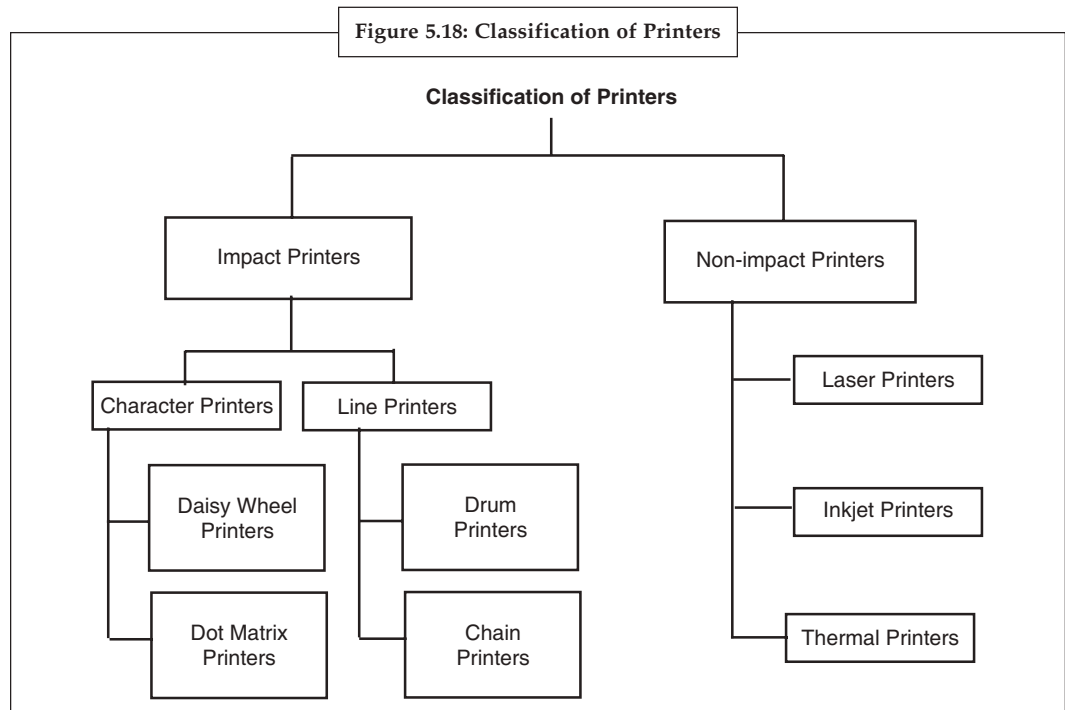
Figure 5.18: Classification of Printers

Classification of Printers

Impact Printers

Non-impact Printers

Character Printers

Line Printers

Daisy Wheel Printers

Dot Matrix Printers

Drum Printers

Chain Printers

Laser Printers

Inkjet Printers

Thermal Printers